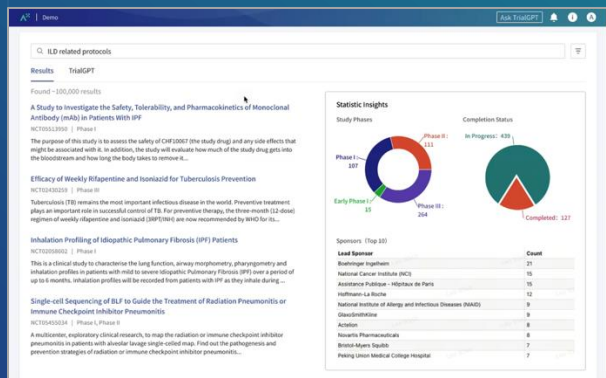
Demo

Ask TrialGPT

ILD related protocols

Results TrialGPT

Found ~100,000 results

A Study to Investigate the Safety, Tolerability, and Pharmacokinetics of Monoclonal Antibody (mAb) in Patients With IPF

NCT05513950 | Phase I

The purpose of this study is to assess the safety of CHF10067 (the study drug) and any side effects that might be associated with it. In addition, the study will evaluate how much of the study drug gets into the bloodstream and how long the body takes to remove it...

Efficacy of Weekly Rifapentine and Isoniazid for Tuberculosis Prevention

NCT02430259 | Phase III

Tuberculosis (TB) remains the most important infectious disease in the world. Preventive treatment plays an important role in successful control of TB. For preventive therapy, the three-month (12-dose) regimen of weekly rifapentine and isoniazid (3HP) are now recommended by WHO for its...

Inhalation Profiling of Idiopathic Pulmonary Fibrosis (IPF) Patients

NCT02058602 | Phase I

This clinical study to characterise the lung function, airway morphometry, pharyngometry and inhalation profiles in patients with mild to severe Idiopathic Pulmonary Fibrosis (IPF) over a period of up to 6 months. Inhalation profiles with patients with IPF as they inhale during...

Single-cell Sequencing of BLF to Guide the Treatment of Radiation Pneumonitis or Immune Checkpoint Inhibitor Pneumonitis

NCT05405034 | Phase I, Phase II

A multicenter, exploratory clinical research, to map the radiation or immune checkpoint inhibitor pneumonitis in patients with alveolar lavage single-celled map. Find out the pathogenesis and prevention strategies of radiation or immune checkpoint inhibitor pneumonitis.

Statistic Insights

Study Phases

Phase II : 111
Phase I : 107
Early Phase I : 15
Phase III : 264

Completion Status

In Progress : 439
Completed : 127

Sponsors (Top 10)

| Lead Sponsor | Count |
|---|---|
| Boehringer Ingelheim | 21 |
| National Cancer Institute (NCI) | 15 |
| Assistance Publique - Hôpitaux de Paris | 15 |
| Hoffmann-La Roche | 11 |
| National Institute of Allergy and Infectious Diseases (NIAID) | 9 |
| GlaxoSmithKline | 9 |
| Actelion | 8 |
| Novartis Pharmaceuticals | 8 |
| Bristol-Myers Squibb | 7 |
| Peking Union Medical College Hospital | 7 |